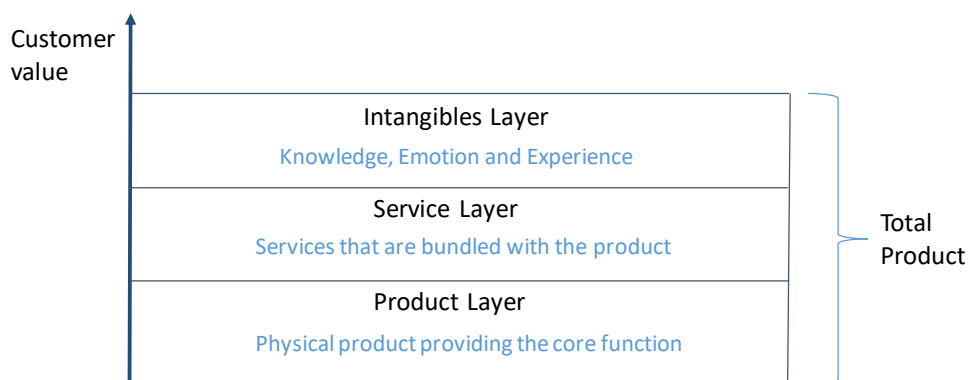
Customer value

Intangibles Layer
Knowledge, Emotion and Experience

Service Layer
Services that are bundled with the product

Product Layer
Physical product providing the core function

Total Product